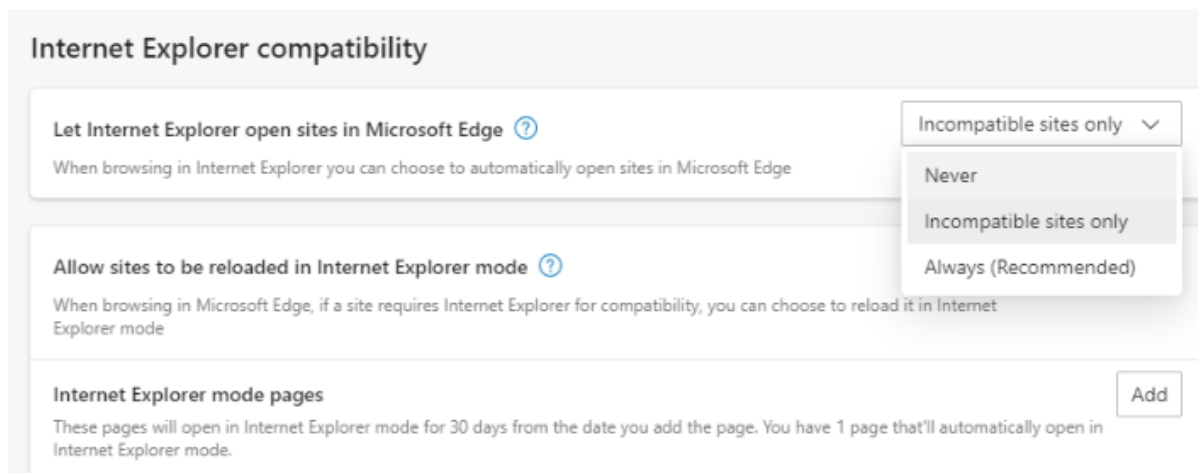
Internet Explorer compatibility

Let Internet Explorer open sites in Microsoft Edge ?

When browsing in Internet Explorer you can choose to automatically open sites in Microsoft Edge

Incompatible sites only

Never

Incompatible sites only

Always (Recommended)

Allow sites to be reloaded in Internet Explorer mode ?

When browsing in Microsoft Edge, if a site requires Internet Explorer for compatibility, you can choose to reload it in Internet Explorer mode

Internet Explorer mode pages

Add

These pages will open in Internet Explorer mode for 30 days from the date you add the page. You have 1 page that'll automatically open in Internet Explorer mode.